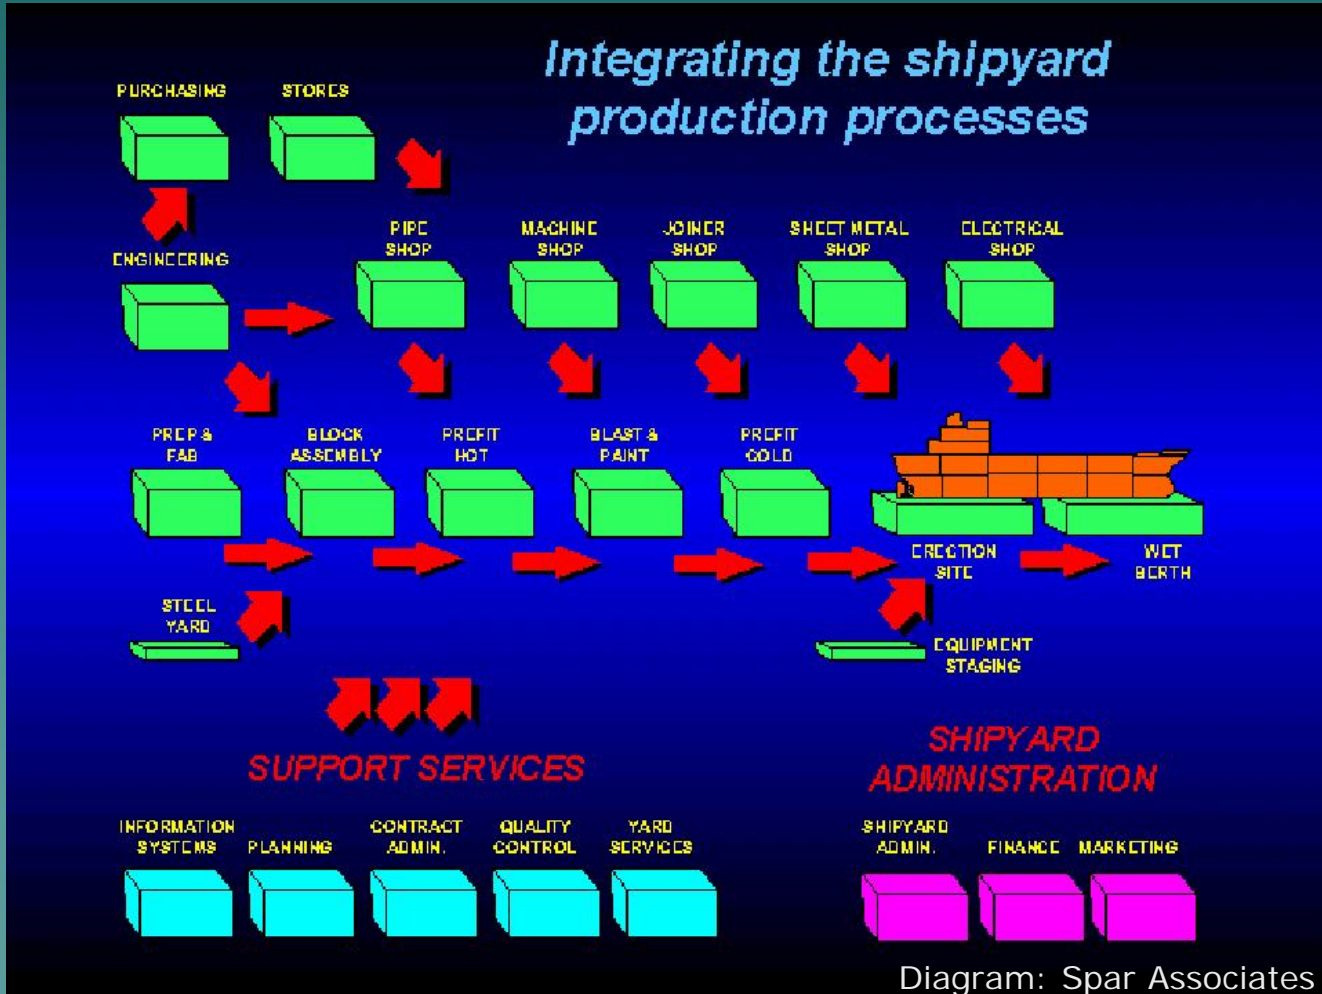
Integrating the shipyard production processes

PURCHASING

STORES

ENGINEERING

PIPE SHOP

MACHINE SHOP

JOINER SHOP

SHEET METAL SHOP

ELECTRICAL SHOP

PREP & FAB

BLOCK ASSEMBLY

PREFIT HOT

BLAST & PAINT

PREFIT COLD

ERECTION SITE

WET BERTH

STEEL YARD

EQUIPMENT STAGING

SUPPORT SERVICES

SHIPYARD ADMINISTRATION

INFORMATION SYSTEMS

PLANNING

CONTRACT ADMIN.

QUALITY CONTROL

YARD SERVICES

SHIPYARD ADMIN.

FINANCE

MARKETING

Diagram: Spar Associates